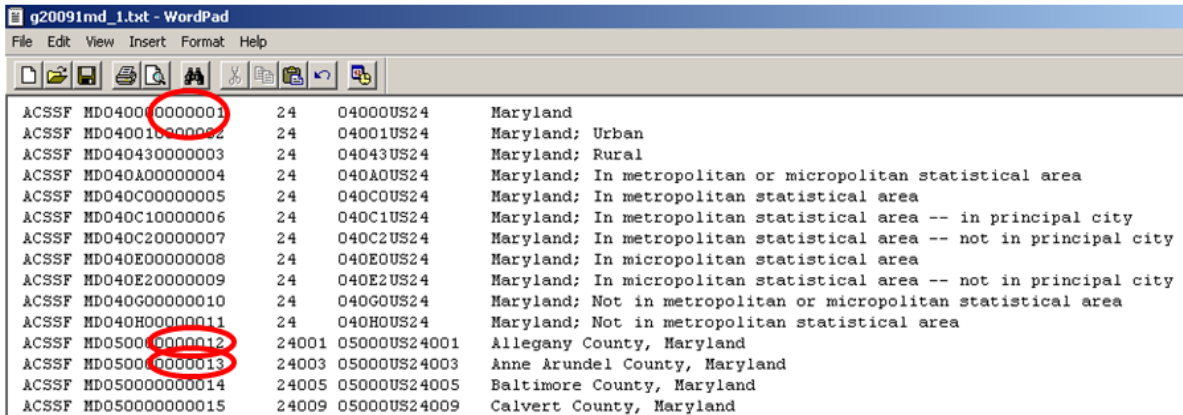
g20091md_1.txt - WordPad

File Edit View Insert Format Help

ACSSF MD04000000001 24 04000US24 Maryland
ACSSF MD04001000002 24 04001US24 Maryland; Urban
ACSSF MD040430000003 24 04043US24 Maryland; Rural
ACSSF MD040A00000004 24 040A0US24 Maryland; In metropolitan or micropolitan statistical area
ACSSF MD040C00000005 24 040C0US24 Maryland; In metropolitan statistical area
ACSSF MD040C10000006 24 040C1US24 Maryland; In metropolitan statistical area -- in principal city
ACSSF MD040C20000007 24 040C2US24 Maryland; In metropolitan statistical area -- not in principal city
ACSSF MD040E00000008 24 040E0US24 Maryland; In micropolitan statistical area
ACSSF MD040E20000009 24 040E2US24 Maryland; In micropolitan statistical area -- not in principal city
ACSSF MD040G00000010 24 040G0US24 Maryland; Not in metropolitan or micropolitan statistical area
ACSSF MD040H00000011 24 040H0US24 Maryland; Not in metropolitan statistical area
ACSSF MD05000000012 24001 05000US24001 Allegany County, Maryland
ACSSF MD05000000013 24003 05000US24003 Anne Arundel County, Maryland
ACSSF MD050000000014 24005 05000US24005 Baltimore County, Maryland
ACSSF MD050000000015 24009 05000US24009 Calvert County, Maryland